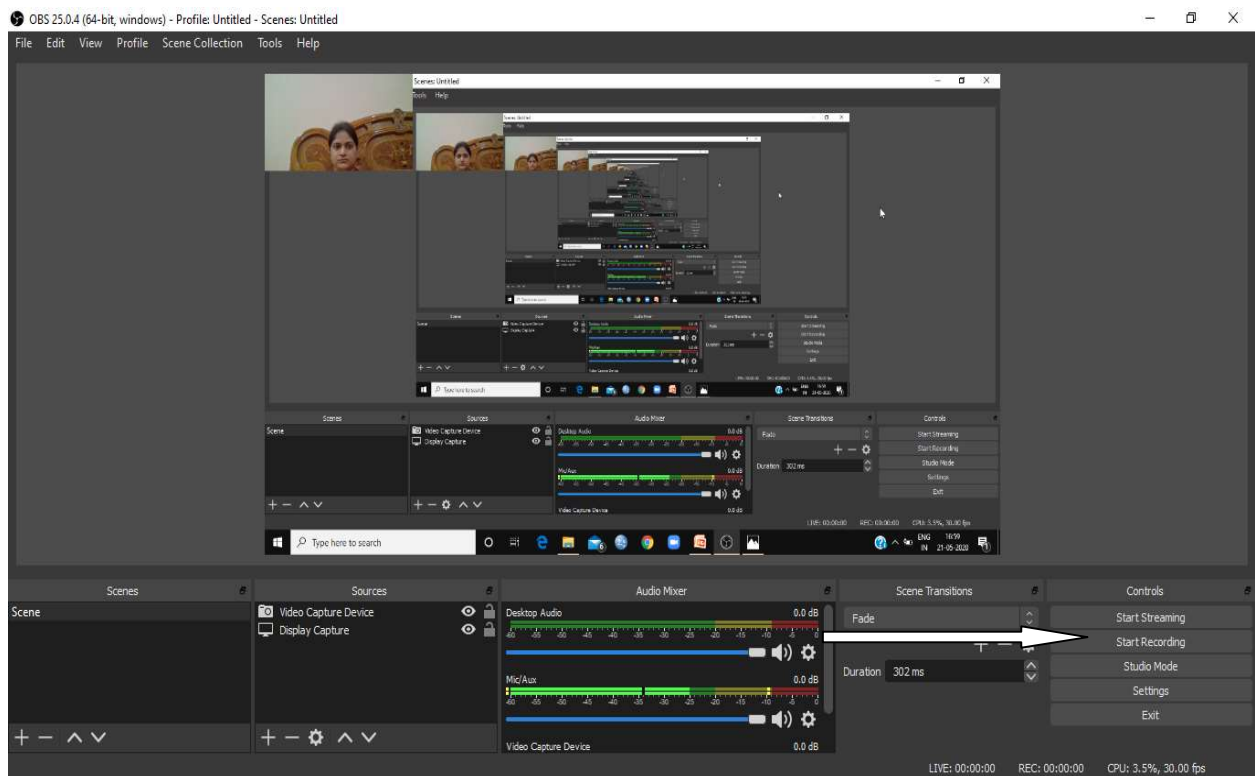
OBS 25.0.4 (64-bit, windows) - Profile: Untitled - Scenes: Untitled
File Edit View Profile Scene Collection Tools Help

Scenes: Untitled
Tools Help

Scenes
Scene
Sources
Video Capture Device
Display Capture
Audio Mixer
Desktop Audio 0.0 dB
Mic/Aux 0.0 dB
Video Capture Device 0.0 dB
Scene Transitions
Fade
Duration 302 ms
Controls
Start Streaming
Start Recording
Studio Mode
Settings
Exit
LIVE: 00:00:00 REC: 00:00:00 CPU: 3.5%, 30.00 fps
Type here to search
ENG IN 16:59 21-05-2020

Scenes
Scene
Sources
Video Capture Device
Display Capture
Audio Mixer
Desktop Audio 0.0 dB
-60 -55 -50 -45 -40 -35 -30 -25 -20 -15 -10 -5 0
Mic/Aux 0.0 dB
-60 -55 -50 -45 -40 -35 -30 -25 -20 -15 -10 -5 0
Video Capture Device 0.0 dB
Scene Transitions
Fade
Duration 302 ms
Controls
Start Streaming
Start Recording
Studio Mode
Settings
Exit
LIVE: 00:00:00 REC: 00:00:00 CPU: 3.5%, 30.00 fps